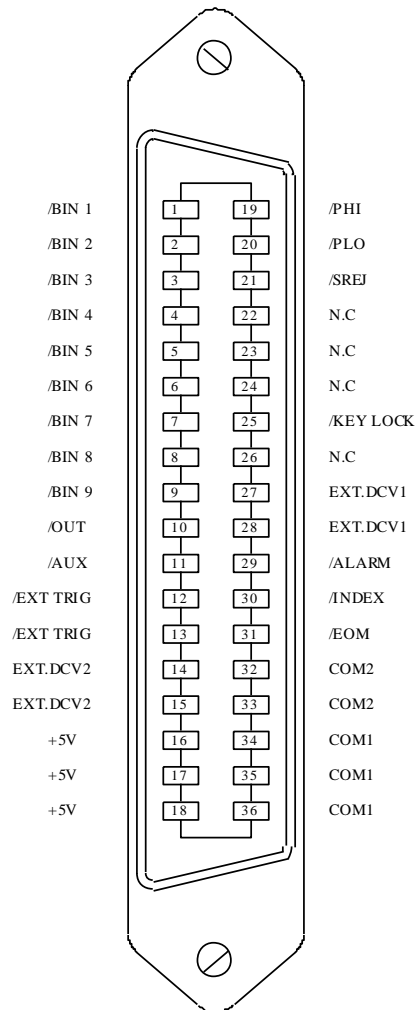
/BIN 1 1 19 /PHI
/BIN 2 2 20 /PLO
/BIN 3 3 21 /SREJ
/BIN 4 4 22 N.C
/BIN 5 5 23 N.C
/BIN 6 6 24 N.C
/BIN 7 7 25 /KEY LOCK
/BIN 8 8 26 N.C
/BIN 9 9 27 EXT.DCV1
/OUT 10 28 EXT.DCV1
/AUX 11 29 /ALARM
/EXT TRIG 12 30 /INDEX
/EXT TRIG 13 31 /EOM
EXT.DCV2 14 32 COM2
EXT.DCV2 15 33 COM2
+5V 16 34 COM1
+5V 17 35 COM1
+5V 18 36 COM1